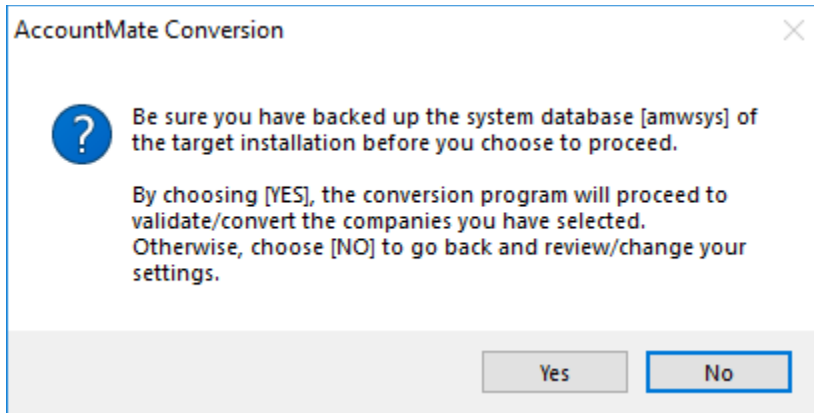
AccountMate Conversion

Be sure you have backed up the system database [amwsys] of the target installation before you choose to proceed.

By choosing [YES], the conversion program will proceed to validate/convert the companies you have selected. Otherwise, choose [NO] to go back and review/change your settings.

Yes

No